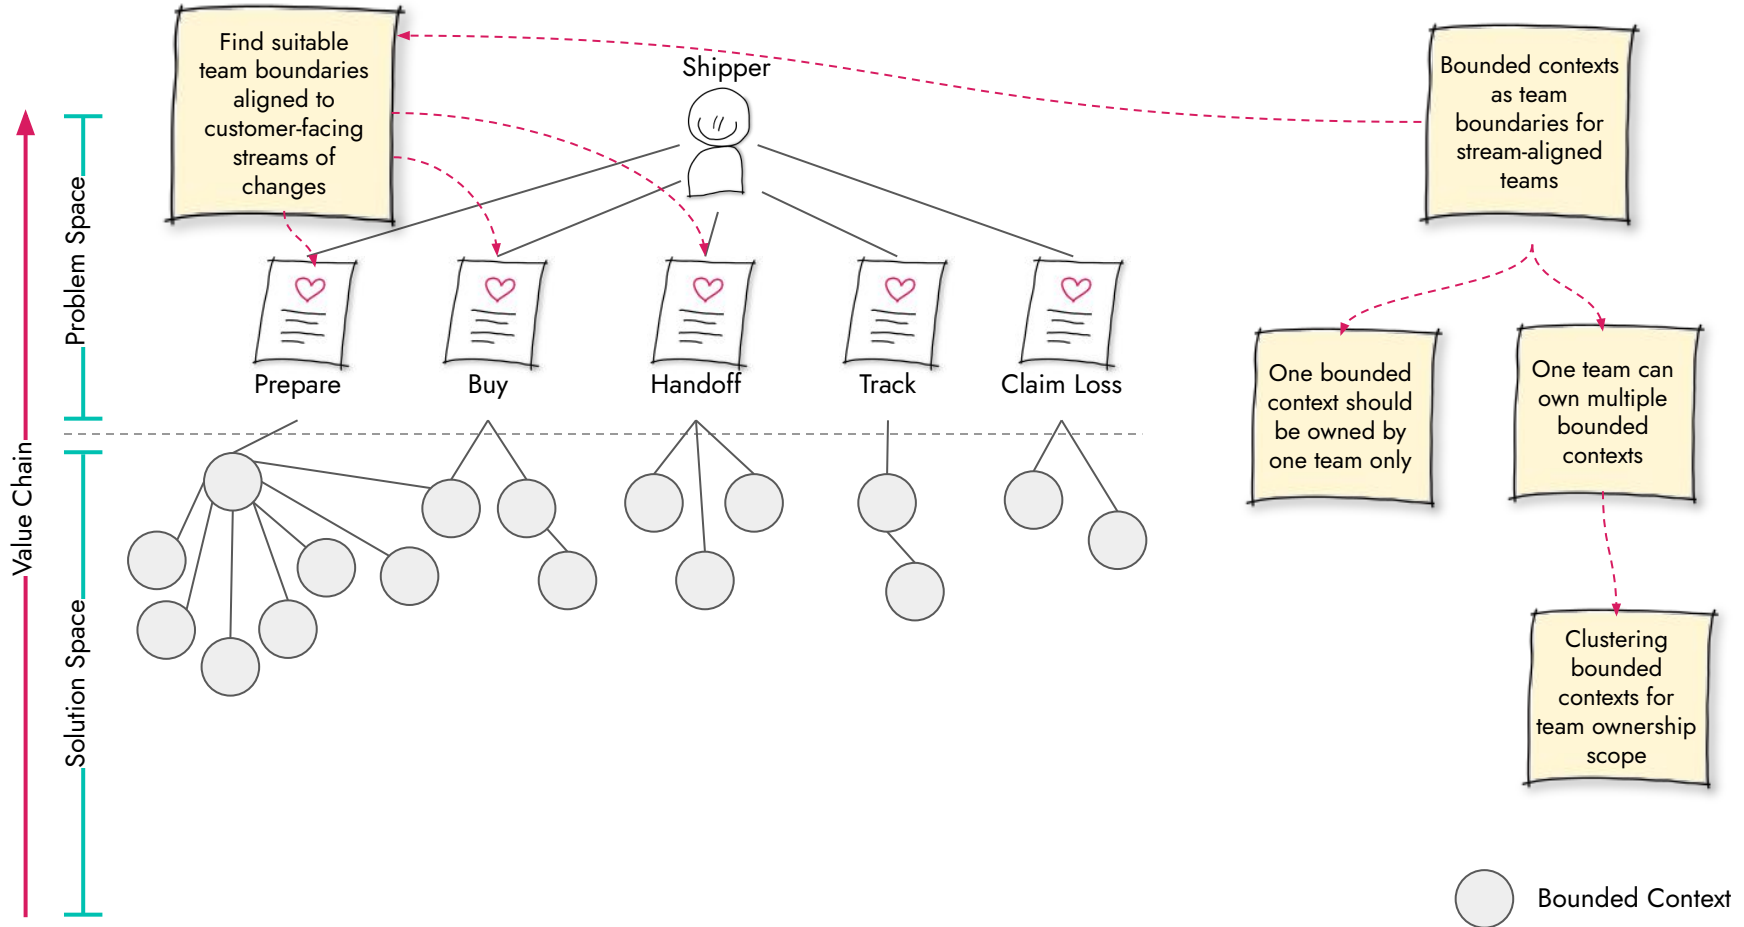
Find suitable team boundaries aligned to customer-facing streams of changes

Shipper

Bounded contexts as team boundaries for stream-aligned teams

Value Chain

Problem Space

Solution Space

Prepare

Buy

Handoff

Track

Claim Loss

One bounded context should be owned by one team only

One team can own multiple bounded contexts

Clustering bounded contexts for team ownership scope

Bounded Context